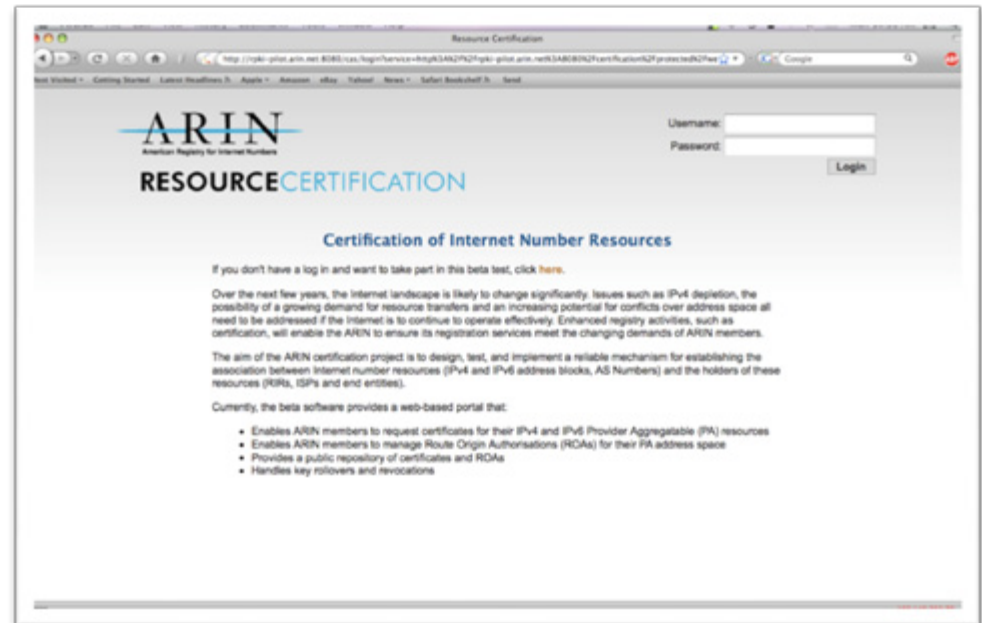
Resource Certification

http://rpki-pilot.arin.net:8080/cas/login?service=http%3A%2F%2Frpki-pilot.arin.net%3A8080%2Fcertification%2Fprotected%2Fwe

Google

Most Visited Getting Started Latest Headlines Apple Amazon eBay Yahoo! News Safari Bookshelf Send

ARIN
American Registry for Internet Numbers

RESOURCECERTIFICATION

Username:
Password:
Login

Certification of Internet Number Resources

If you don't have a log in and want to take part in this beta test, click here.

Over the next few years, the Internet landscape is likely to change significantly. Issues such as IPv4 depletion, the possibility of a growing demand for resource transfers and an increasing potential for conflicts over address space all need to be addressed if the Internet is to continue to operate effectively. Enhanced registry activities, such as certification, will enable the ARIN to ensure its registration services meet the changing demands of ARIN members.

The aim of the ARIN certification project is to design, test, and implement a reliable mechanism for establishing the association between Internet number resources (IPv4 and IPv6 address blocks, AS Numbers) and the holders of these resources (RIRs, ISPs and end entities).

Currently, the beta software provides a web-based portal that:

• Enables ARIN members to request certificates for their IPv4 and IPv6 Provider Aggregatable (PA) resources
• Enables ARIN members to manage Route Origin Authorisations (ROAs) for their PA address space
• Provides a public repository of certificates and ROAs
• Handles key rollovers and revocations